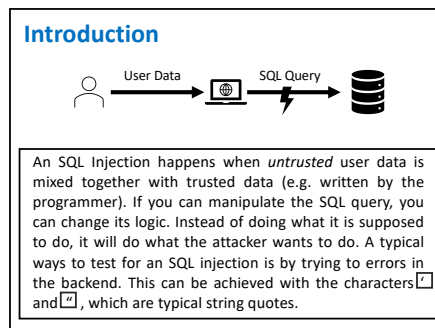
Introduction

User Data

SQL Query

An SQL Injection happens when *untrusted* user data is mixed together with trusted data (e.g. written by the programmer). If you can manipulate the SQL query, you can change its logic. Instead of doing what it is supposed to do, it will do what the attacker wants to do. A typical ways to test for an SQL injection is by trying to errors in the backend. This can be achieved with the characters ' and ", which are typical string quotes.